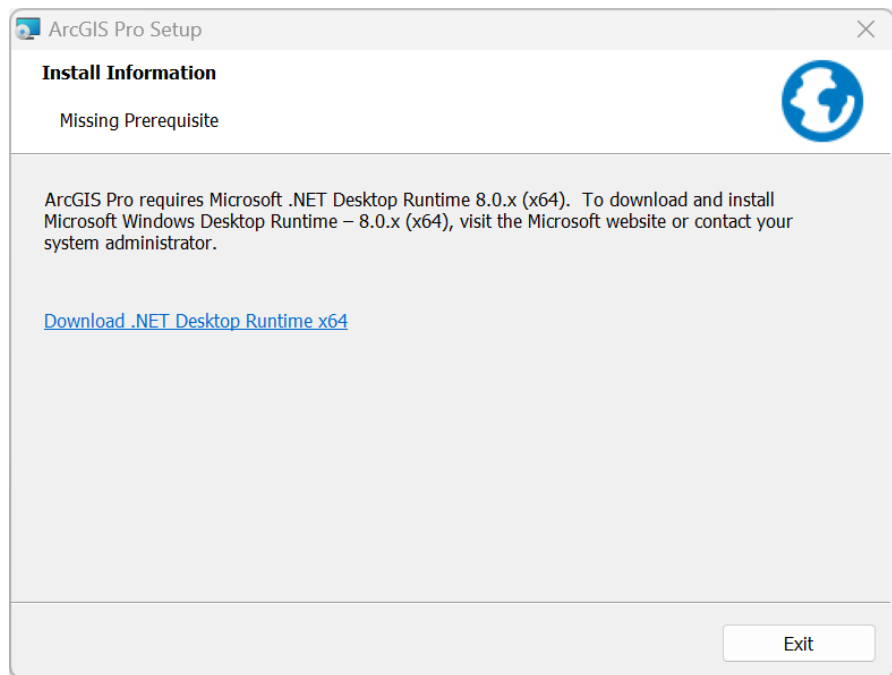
ArcGIS Pro Setup

Install Information

Missing Prerequisite

ArcGIS Pro requires Microsoft .NET Desktop Runtime 8.0.x (x64). To download and install Microsoft Windows Desktop Runtime – 8.0.x (x64), visit the Microsoft website or contact your system administrator.

Download .NET Desktop Runtime x64

Exit